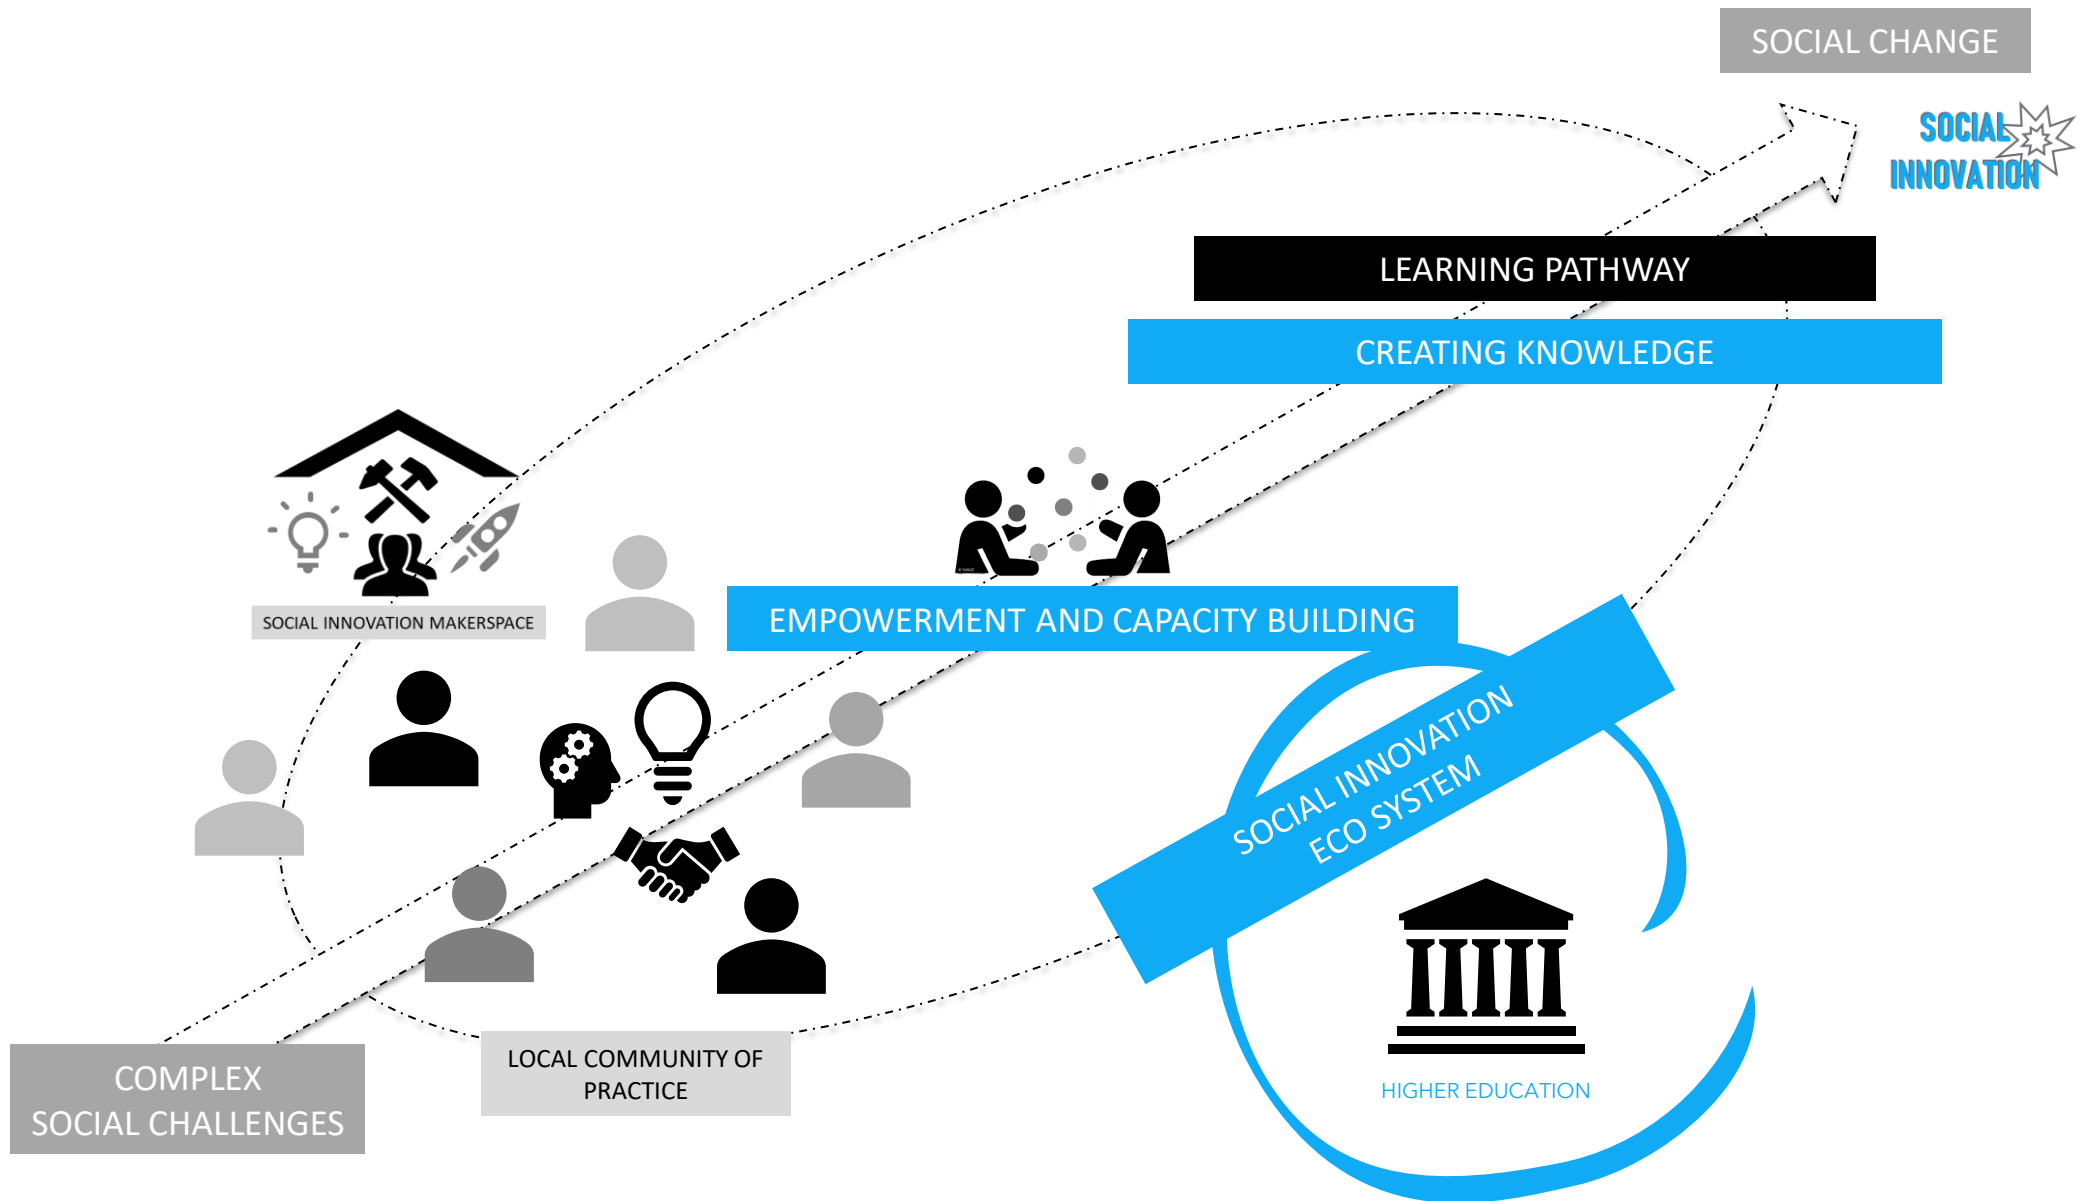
SOCIAL CHANGE

SOCIAL INNOVATION

LEARNING PATHWAY

CREATING KNOWLEDGE

SOCIAL INNOVATION MAKERSPACE

EMPOWERMENT AND CAPACITY BUILDING

SOCIAL INNOVATION ECO SYSTEM

HIGHER EDUCATION

COMPLEX SOCIAL CHALLENGES

LOCAL COMMUNITY OF PRACTICE